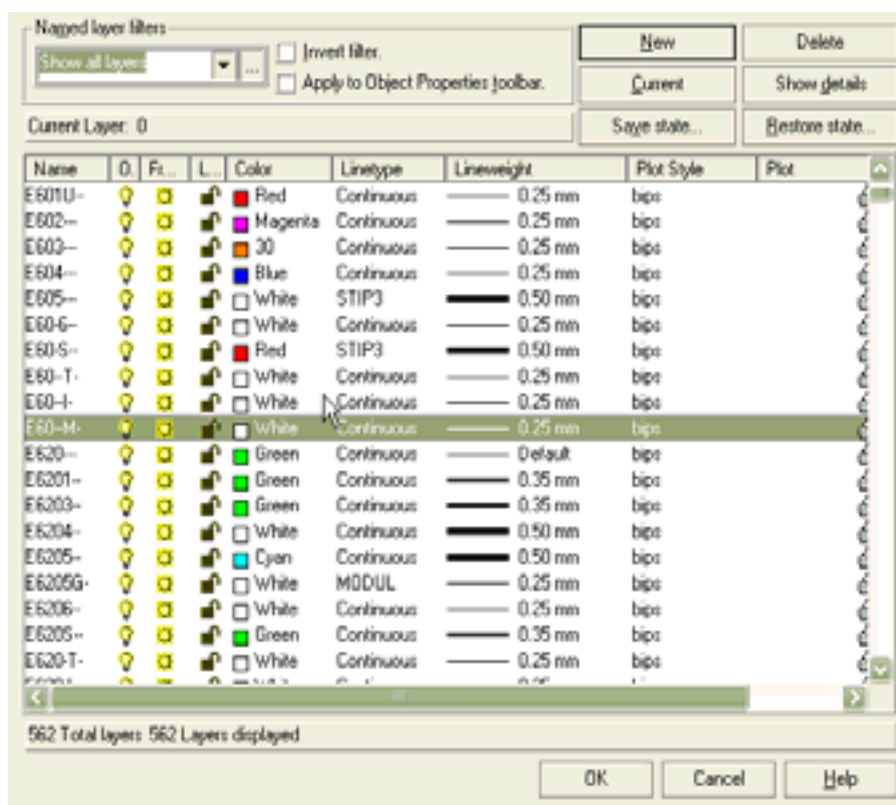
Named layer filters

Show all layers

Invert filter.

Apply to Object Properties toolbar.

New

Delete

Current

Show details

Current Layer: 0

Save state...

Restore state...

| Name | O. | Fr... | L... | Color | Linetype | Lineweight | Plot Style | Plot |
|---|---|---|---|---|---|---|---|---|
| E601U-- | | | | Red | Continuous | 0.25 mm | bips | |
| E602--- | | | | Magenta | Continuous | 0.25 mm | bips | |
| E603--- | | | | 30 | Continuous | 0.25 mm | bips | |
| E604--- | | | | Blue | Continuous | 0.25 mm | bips | |
| E605--- | | | | White | STIP3 | 0.50 mm | bips | |
| E60-6-- | | | | White | Continuous | 0.25 mm | bips | |
| E60-S-- | | | | Red | STIP3 | 0.50 mm | bips | |
| E60--T- | | | | White | Continuous | 0.25 mm | bips | |
| E60--I- | | | | White | Continuous | 0.25 mm | bips | |
| E60--M- | | | | White | Continuous | 0.25 mm | bips | |
| E620--- | | | | Green | Continuous | Default | bips | |
| E6201-- | | | | Green | Continuous | 0.35 mm | bips | |
| E6203-- | | | | Green | Continuous | 0.35 mm | bips | |
| E6204-- | | | | White | Continuous | 0.50 mm | bips | |
| E6205-- | | | | Cyan | Continuous | 0.50 mm | bips | |
| E6205G- | | | | White | MODUL | 0.25 mm | bips | |
| E6206-- | | | | White | Continuous | 0.25 mm | bips | |
| E620S-- | | | | Green | Continuous | 0.35 mm | bips | |
| E620-T- | | | | White | Continuous | 0.25 mm | bips | |

562 Total layers 562 Layers displayed

OK

Cancel

Help